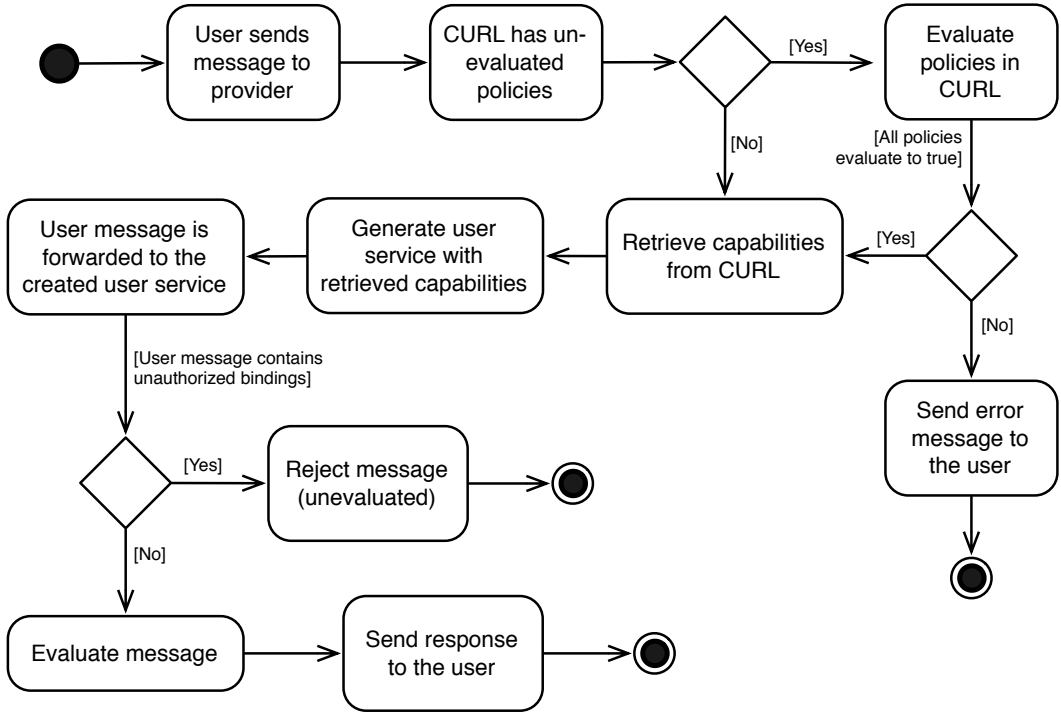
User sends message to provider

CURL has un-evaluated policies

[Yes]

Evaluate policies in CURL

[No]

[All policies evaluate to true]

User message is forwarded to the created user service

Generate user service with retrieved capabilities

Retrieve capabilities from CURL

[Yes]

[No]

[User message contains unauthorized bindings]

Send error message to the user

[Yes]

Reject message (unevaluated)

[No]

Evaluate message

Send response to the user